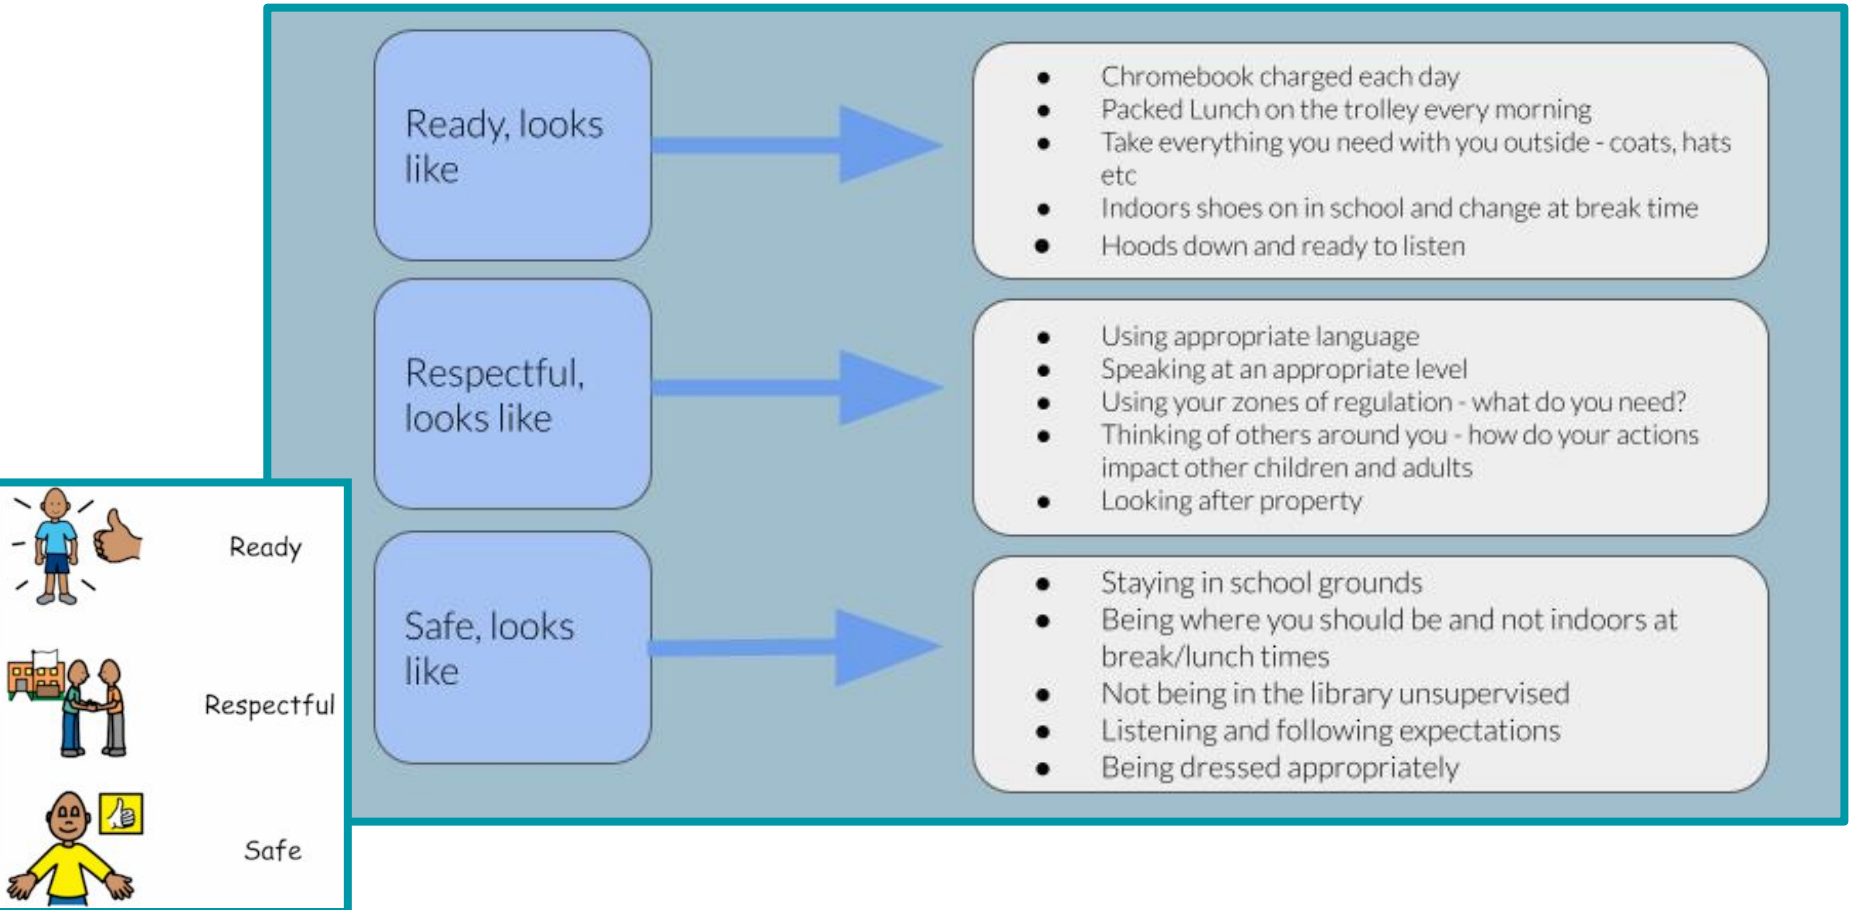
Ready, looks like

- Chromebook charged each day
- Packed Lunch on the trolley every morning
- Take everything you need with you outside - coats, hats etc
- Indoors shoes on in school and change at break time
- Hoods down and ready to listen

Respectful, looks like

- Using appropriate language
- Speaking at an appropriate level
- Using your zones of regulation - what do you need?
- Thinking of others around you - how do your actions impact other children and adults
- Looking after property

Safe, looks like

- Staying in school grounds
- Being where you should be and not indoors at break/lunch times
- Not being in the library unsupervised
- Listening and following expectations
- Being dressed appropriately

Ready

Respectful

Safe